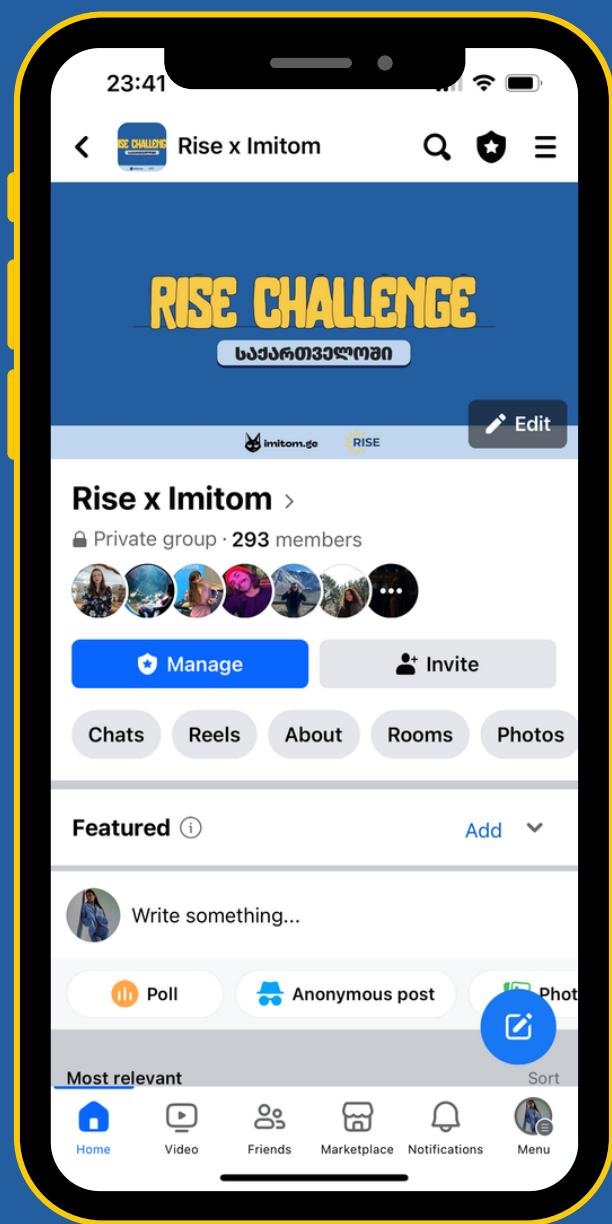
23:41

Rise x Imitom

RISE CHALLENGE
საქართველოში

imitom.ge RISE

Edit

Rise x Imitom

Private group · 293 members

Manage

Invite

Chats Reels About Rooms Photos

Featured

Add

Write something...

Poll

Anonymous post

Phot

Most relevant

Sort

Home Video Friends Marketplace Notifications Menu